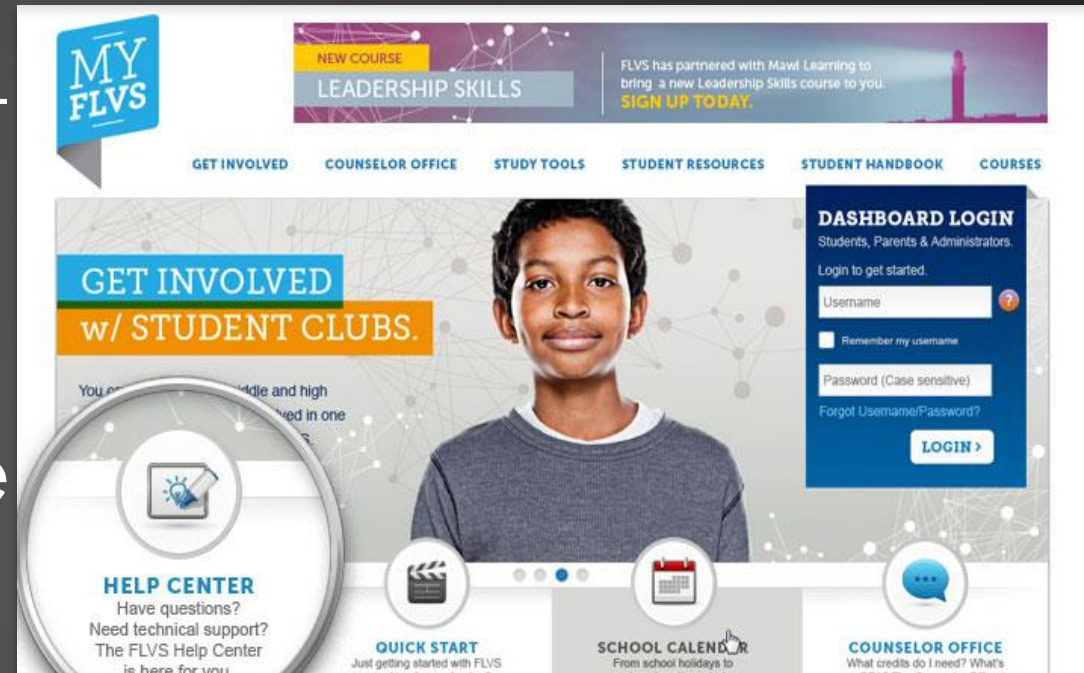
MY FLVS

NEW COURSE
LEADERSHIP SKILLS

FLVS has partnered with Mawi Learning to bring a new Leadership Skills course to you.
SIGN UP TODAY.

GET INVOLVED COUNSELOR OFFICE STUDY TOOLS STUDENT RESOURCES STUDENT HANDBOOK COURSES

DASHBOARD LOGIN
Students, Parents & Administrators.
Login to get started.
Username
Remember my username
Password (Case sensitive)
Forgot Username/Password?
LOGIN ›

GET INVOLVED
w/ STUDENT CLUBS.

You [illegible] iddle and high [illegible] ved in one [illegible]

HELP CENTER
Have questions?
Need technical support?
The FLVS Help Center
is here for you.

QUICK START
Just getting started with FLVS

SCHOOL CALENDAR
From school holidays to

COUNSELOR OFFICE
What credits do I need? What's